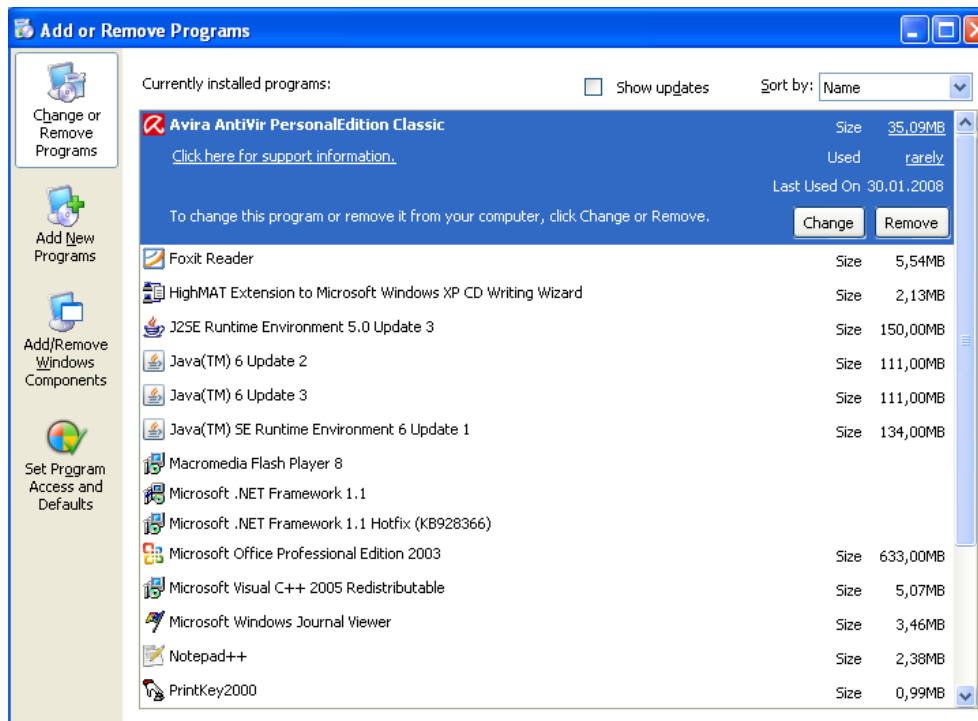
Add or Remove Programs

Change or Remove Programs

Add New Programs

Add/Remove Windows Components

Set Program Access and Defaults

Currently installed programs:

Show updates

Sort by: Name

Avira AntiVir PersonalEdition Classic Size 35,09MB

Click here for support information. Used rarely

Last Used On 30.01.2008

To change this program or remove it from your computer, click Change or Remove.

Change Remove

| | | |
|---|---|---|
| Foxit Reader | Size | 5,54MB |
| HighMAT Extension to Microsoft Windows XP CD Writing Wizard | Size | 2,13MB |
| J2SE Runtime Environment 5.0 Update 3 | Size | 150,00MB |
| Java(TM) 6 Update 2 | Size | 111,00MB |
| Java(TM) 6 Update 3 | Size | 111,00MB |
| Java(TM) SE Runtime Environment 6 Update 1 | Size | 134,00MB |
| Macromedia Flash Player 8 | | |
| Microsoft .NET Framework 1.1 | | |
| Microsoft .NET Framework 1.1 Hotfix (KB928366) | | |
| Microsoft Office Professional Edition 2003 | Size | 633,00MB |
| Microsoft Visual C++ 2005 Redistributable | Size | 5,07MB |
| Microsoft Windows Journal Viewer | Size | 3,46MB |
| Notepad++ | Size | 2,38MB |
| PrintKey2000 | Size | 0,99MB |